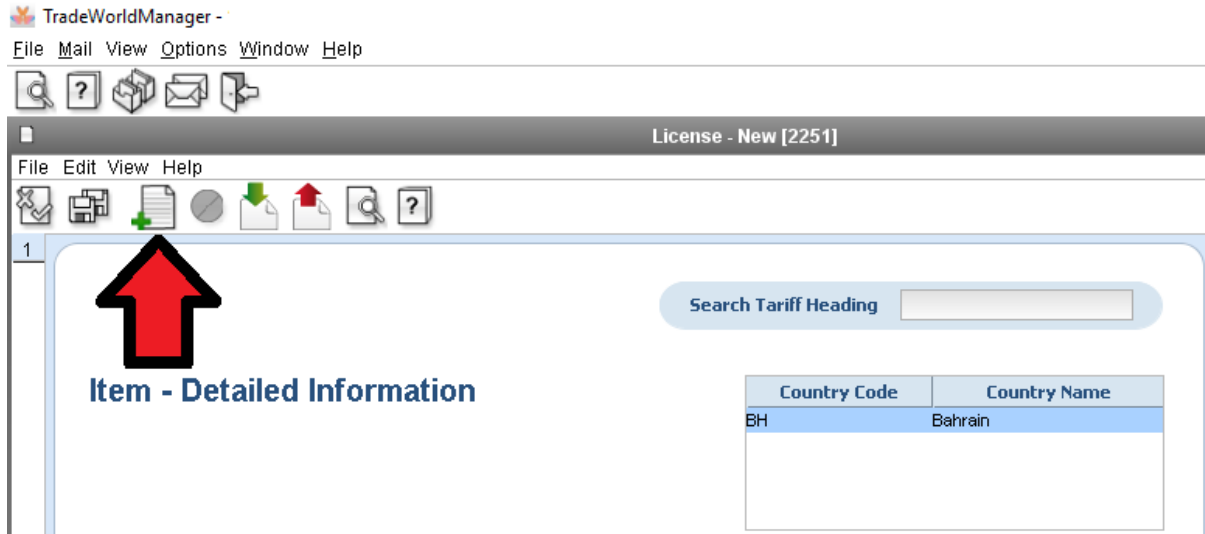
TradeWorldManager -

File Mail View Options Window Help

License - New [2251]

File Edit View Help

1

Search Tariff Heading

Item - Detailed Information

| Country Code | Country Name |
|---|---|
| BH | Bahrain |